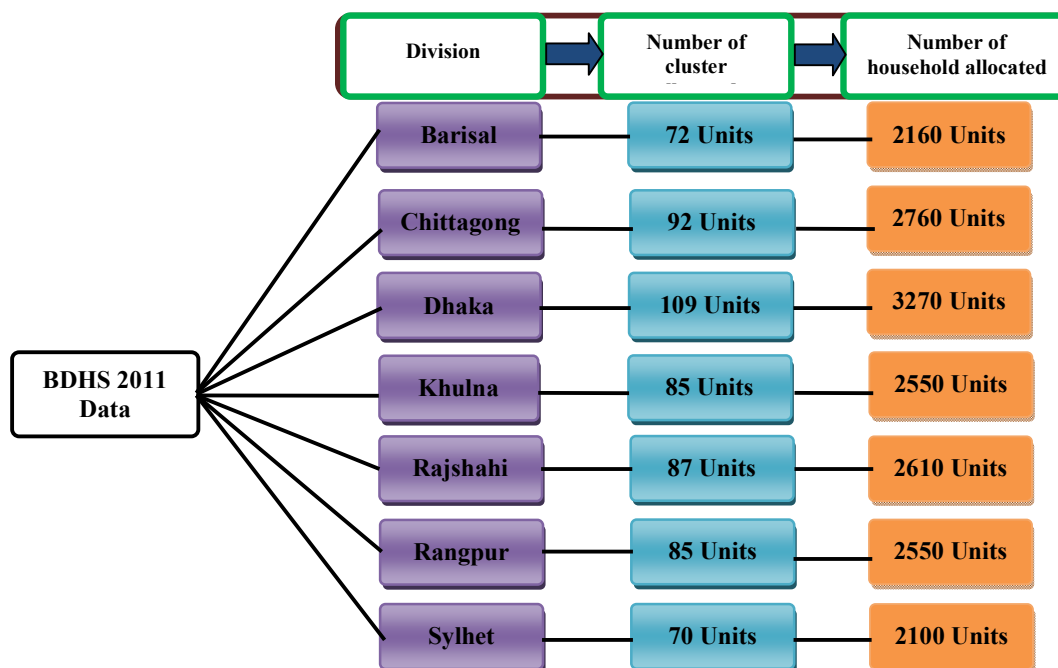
Division

Number of cluster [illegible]

Number of household allocated

BDHS 2011 Data

Barisal

72 Units

2160 Units

Chittagong

92 Units

2760 Units

Dhaka

109 Units

3270 Units

Khulna

85 Units

2550 Units

Rajshahi

87 Units

2610 Units

Rangpur

85 Units

2550 Units

Sylhet

70 Units

2100 Units